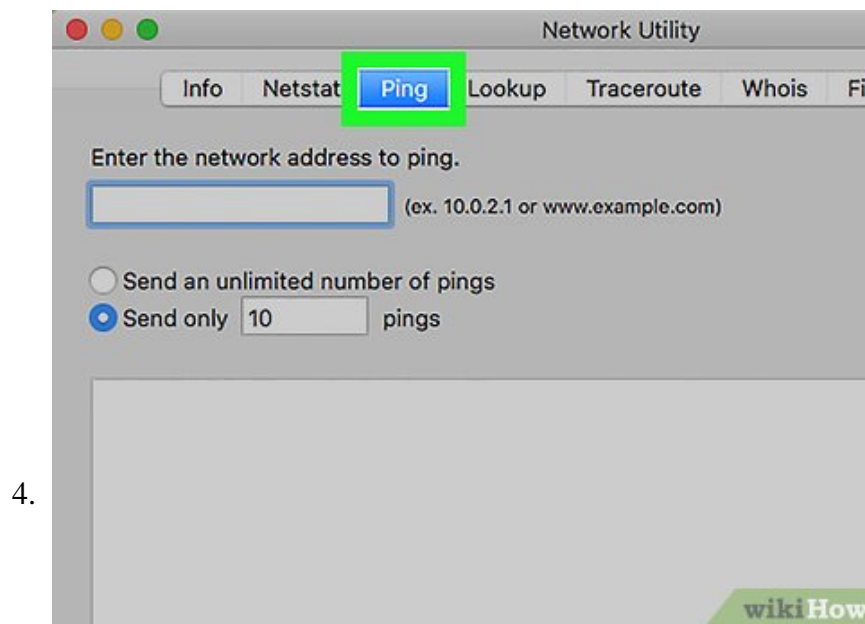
4.

Network Utility

Info | Netstat | Ping | Lookup | Traceroute | Whois | Fi

Enter the network address to ping.

(ex. 10.0.2.1 or www.example.com)

Send an unlimited number of pings

Send only 10 pings

wikiHow